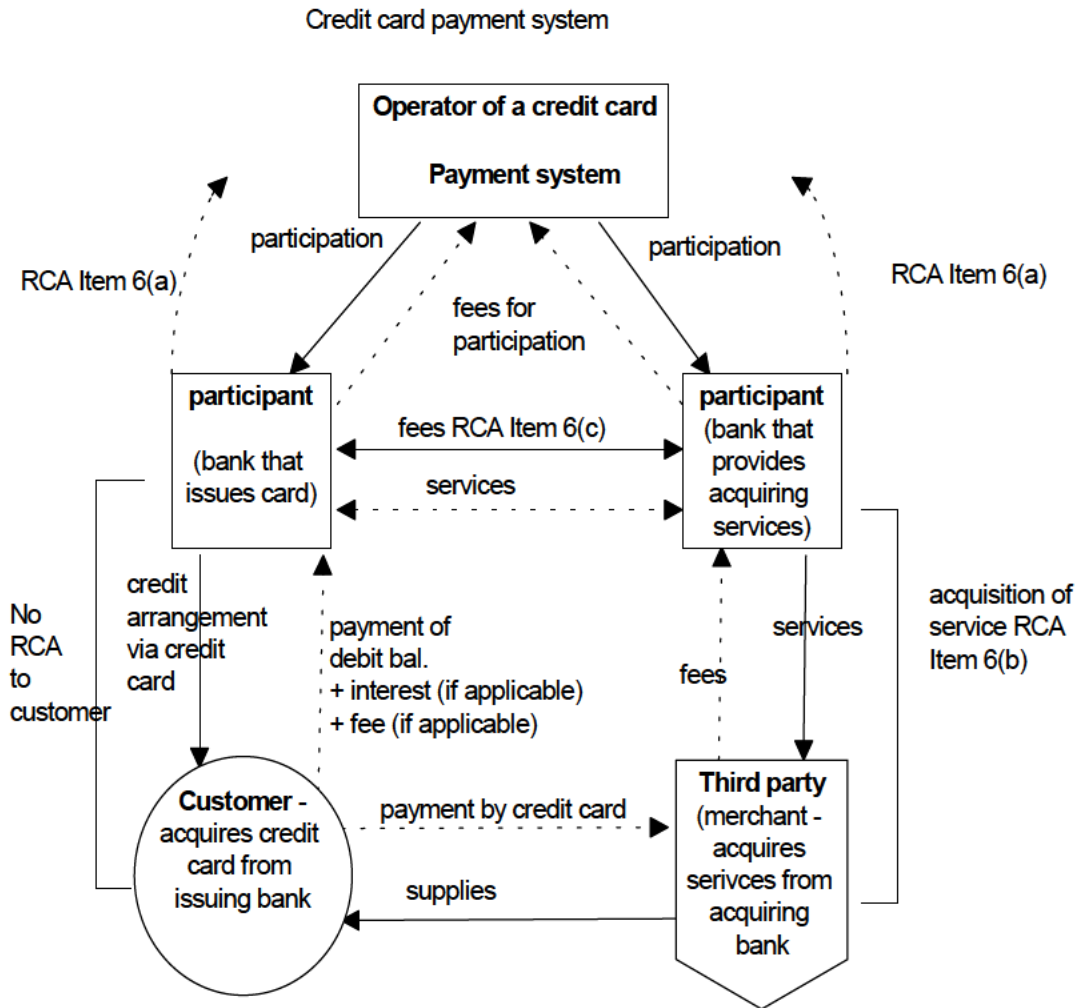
Credit card payment system

Operator of a credit card

Payment system

participation

participation

RCA Item 6(a)

RCA Item 6(a)

fees for participation

participant

(bank that issues card)

participant (bank that provides acquiring services)

fees RCA Item 6(c)

services

No RCA to customer

credit arrangement via credit card

payment of debit bal. + interest (if applicable) + fee (if applicable)

fees

services

acquisition of service RCA Item 6(b)

Customer - acquires credit card from issuing bank

payment by credit card

Third party (merchant - acquires serivces from acquiring bank

supplies